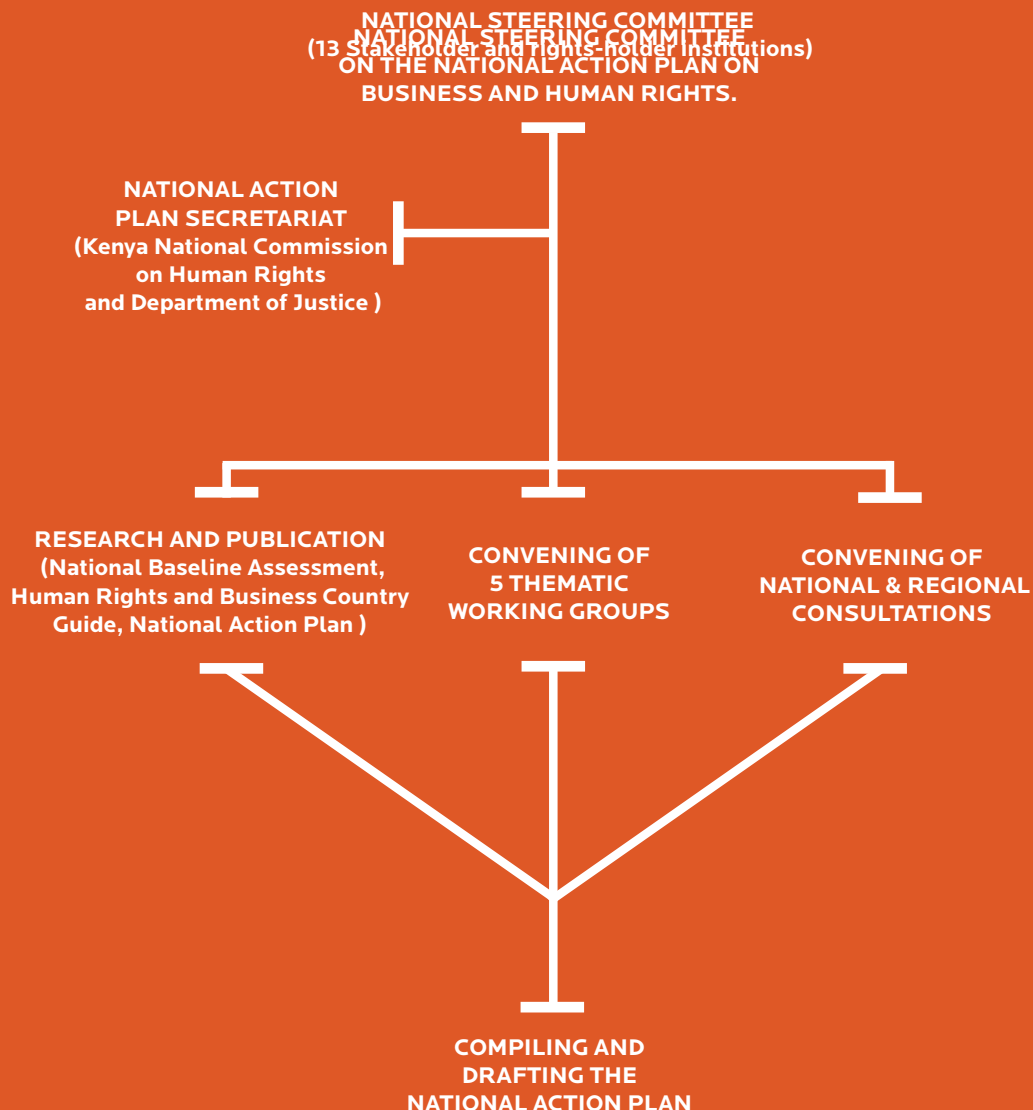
NATIONAL STEERING COMMITTEE
NATIONAL STEERING COMMITTEE
(13 Stakeholder and rights-holder institutions)
ON THE NATIONAL ACTION PLAN ON
BUSINESS AND HUMAN RIGHTS.

NATIONAL ACTION PLAN SECRETARIAT (Kenya National Commission on Human Rights and Department of Justice )

RESEARCH AND PUBLICATION (National Baseline Assessment, Human Rights and Business Country Guide, National Action Plan )

CONVENING OF 5 THEMATIC WORKING GROUPS

CONVENING OF NATIONAL & REGIONAL CONSULTATIONS

COMPILING AND DRAFTING THE NATIONAL ACTION PLAN